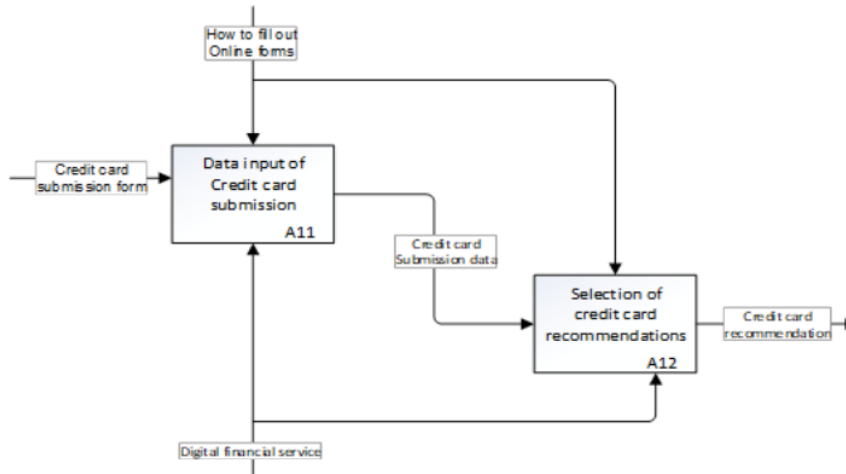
How to fill out Online forms

Credit card submission form

Data input of Credit card submission

A11

Credit card Submission data

Selection of credit card recommendations

A12

Credit card recommendation

Digital financial service